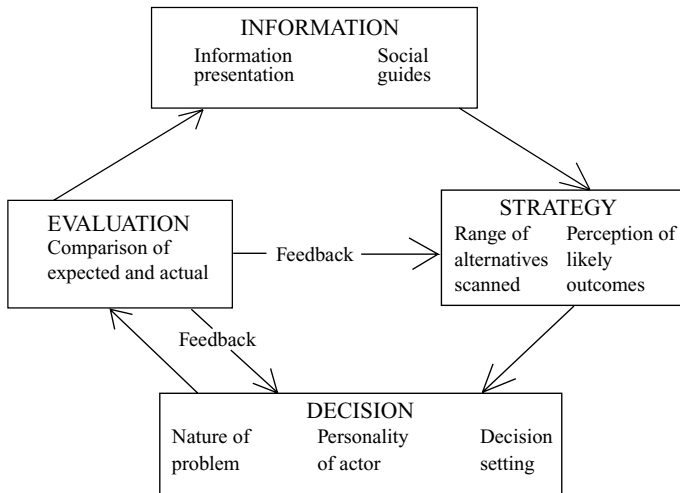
INFORMATION

Information presentation

Social guides

STRATEGY

Range of alternatives scanned

Perception of likely outcomes

EVALUATION

Comparison of expected and actual

Feedback

Feedback

DECISION

Nature of problem

Personality of actor

Decision setting